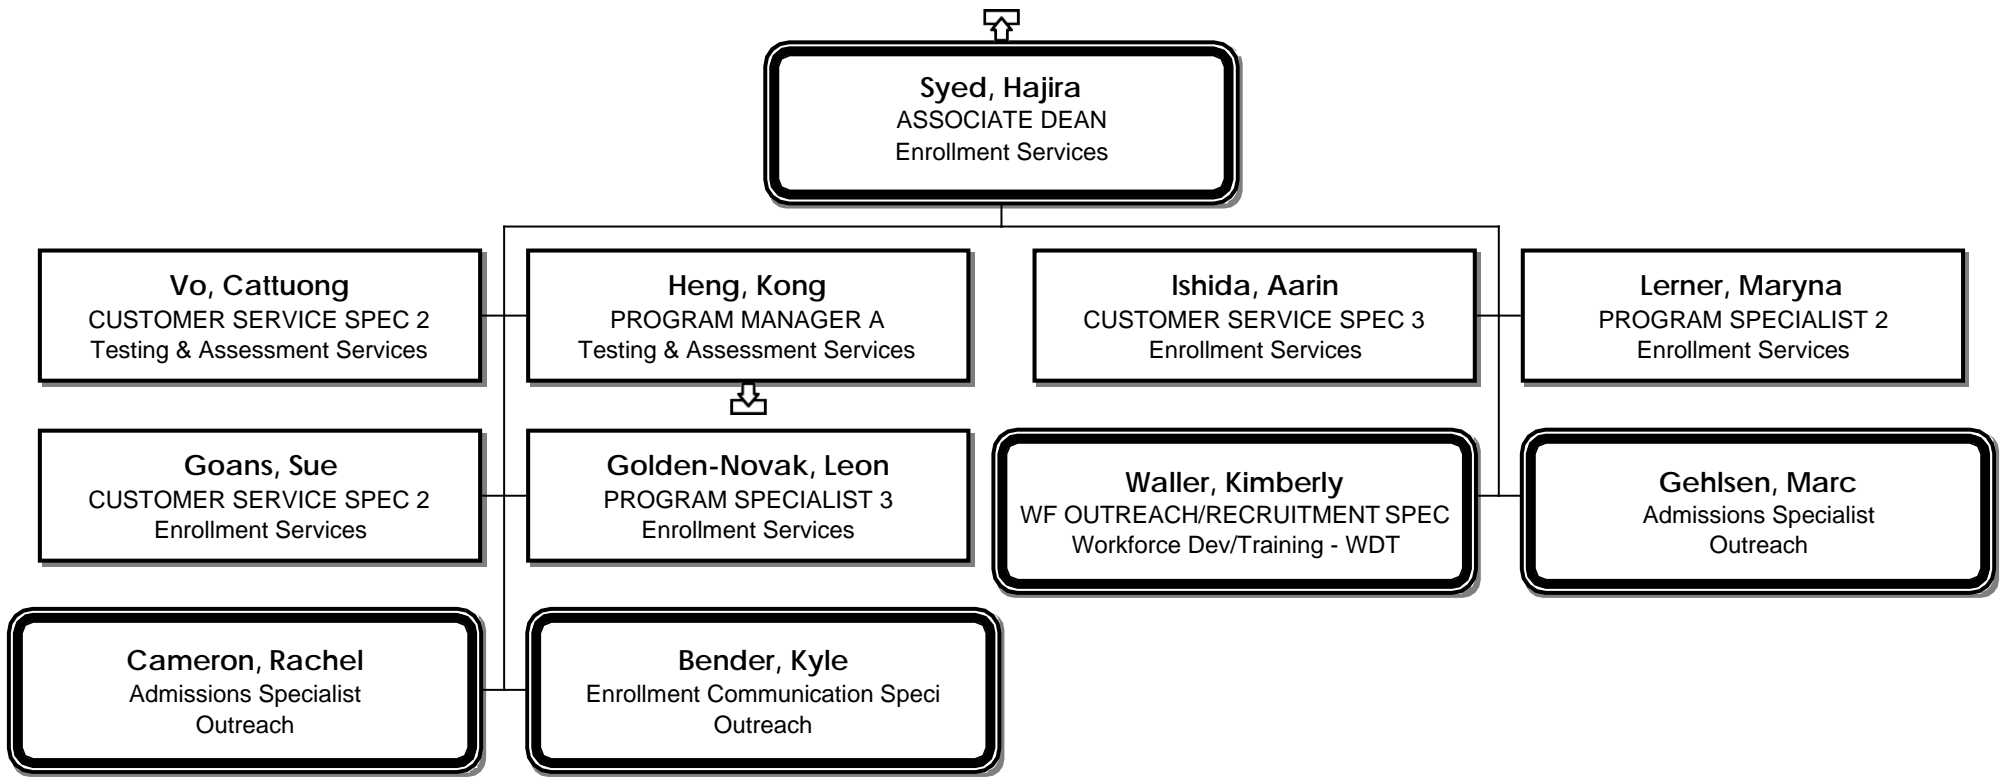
Syed, Hajira
ASSOCIATE DEAN
Enrollment Services

Vo, Cattuong
CUSTOMER SERVICE SPEC 2
Testing & Assessment Services

Heng, Kong
PROGRAM MANAGER A
Testing & Assessment Services

Ishida, Aarin
CUSTOMER SERVICE SPEC 3
Enrollment Services

Lerner, Maryna
PROGRAM SPECIALIST 2
Enrollment Services

Goans, Sue
CUSTOMER SERVICE SPEC 2
Enrollment Services

Golden-Novak, Leon
PROGRAM SPECIALIST 3
Enrollment Services

Waller, Kimberly
WF OUTREACH/RECRUITMENT SPEC
Workforce Dev/Training - WDT

Gehlsen, Marc
Admissions Specialist
Outreach

Cameron, Rachel
Admissions Specialist
Outreach

Bender, Kyle
Enrollment Communication Speci
Outreach